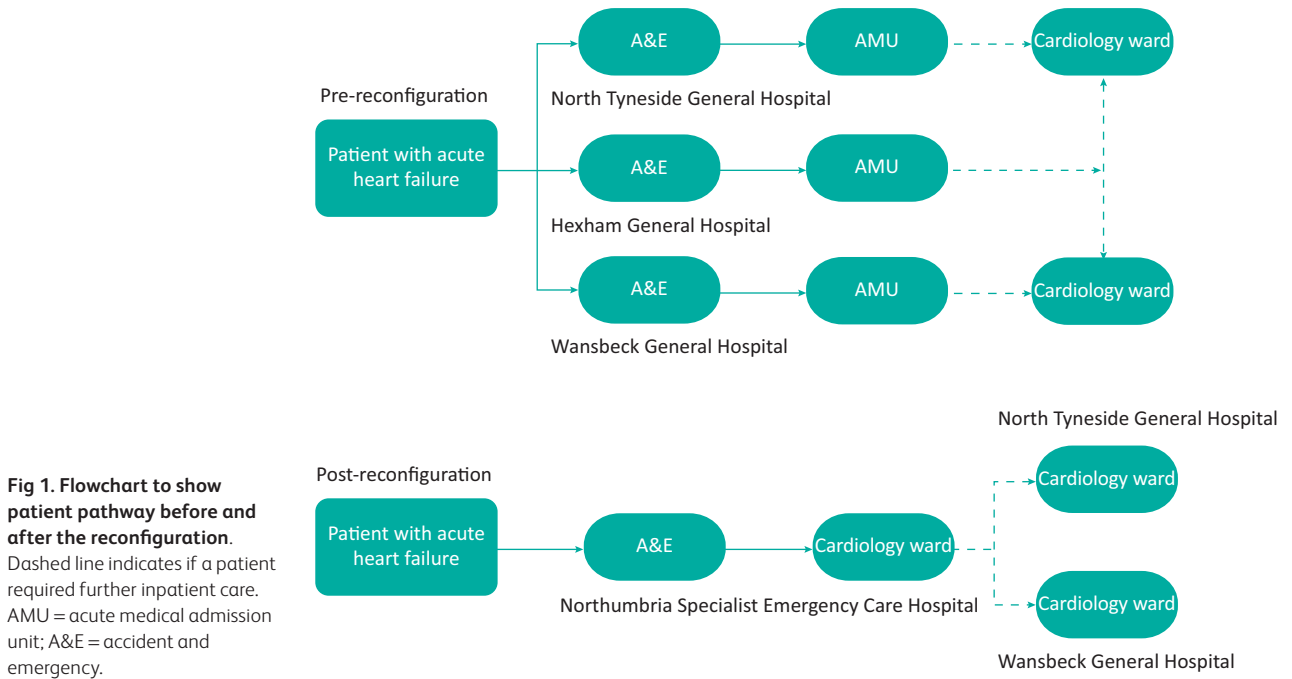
Fig 1. Flowchart to show patient pathway before and after the reconfiguration. Dashed line indicates if a patient required further inpatient care. AMU = acute medical admission unit; A&E = accident and emergency.

Pre-reconfiguration

Patient with acute heart failure

A&E

AMU

Cardiology ward

North Tyneside General Hospital

A&E

AMU

Hexham General Hospital

A&E

AMU

Cardiology ward

Wansbeck General Hospital

Post-reconfiguration

Patient with acute heart failure

A&E

Cardiology ward

Northumbria Specialist Emergency Care Hospital

North Tyneside General Hospital

Cardiology ward

Cardiology ward

Wansbeck General Hospital